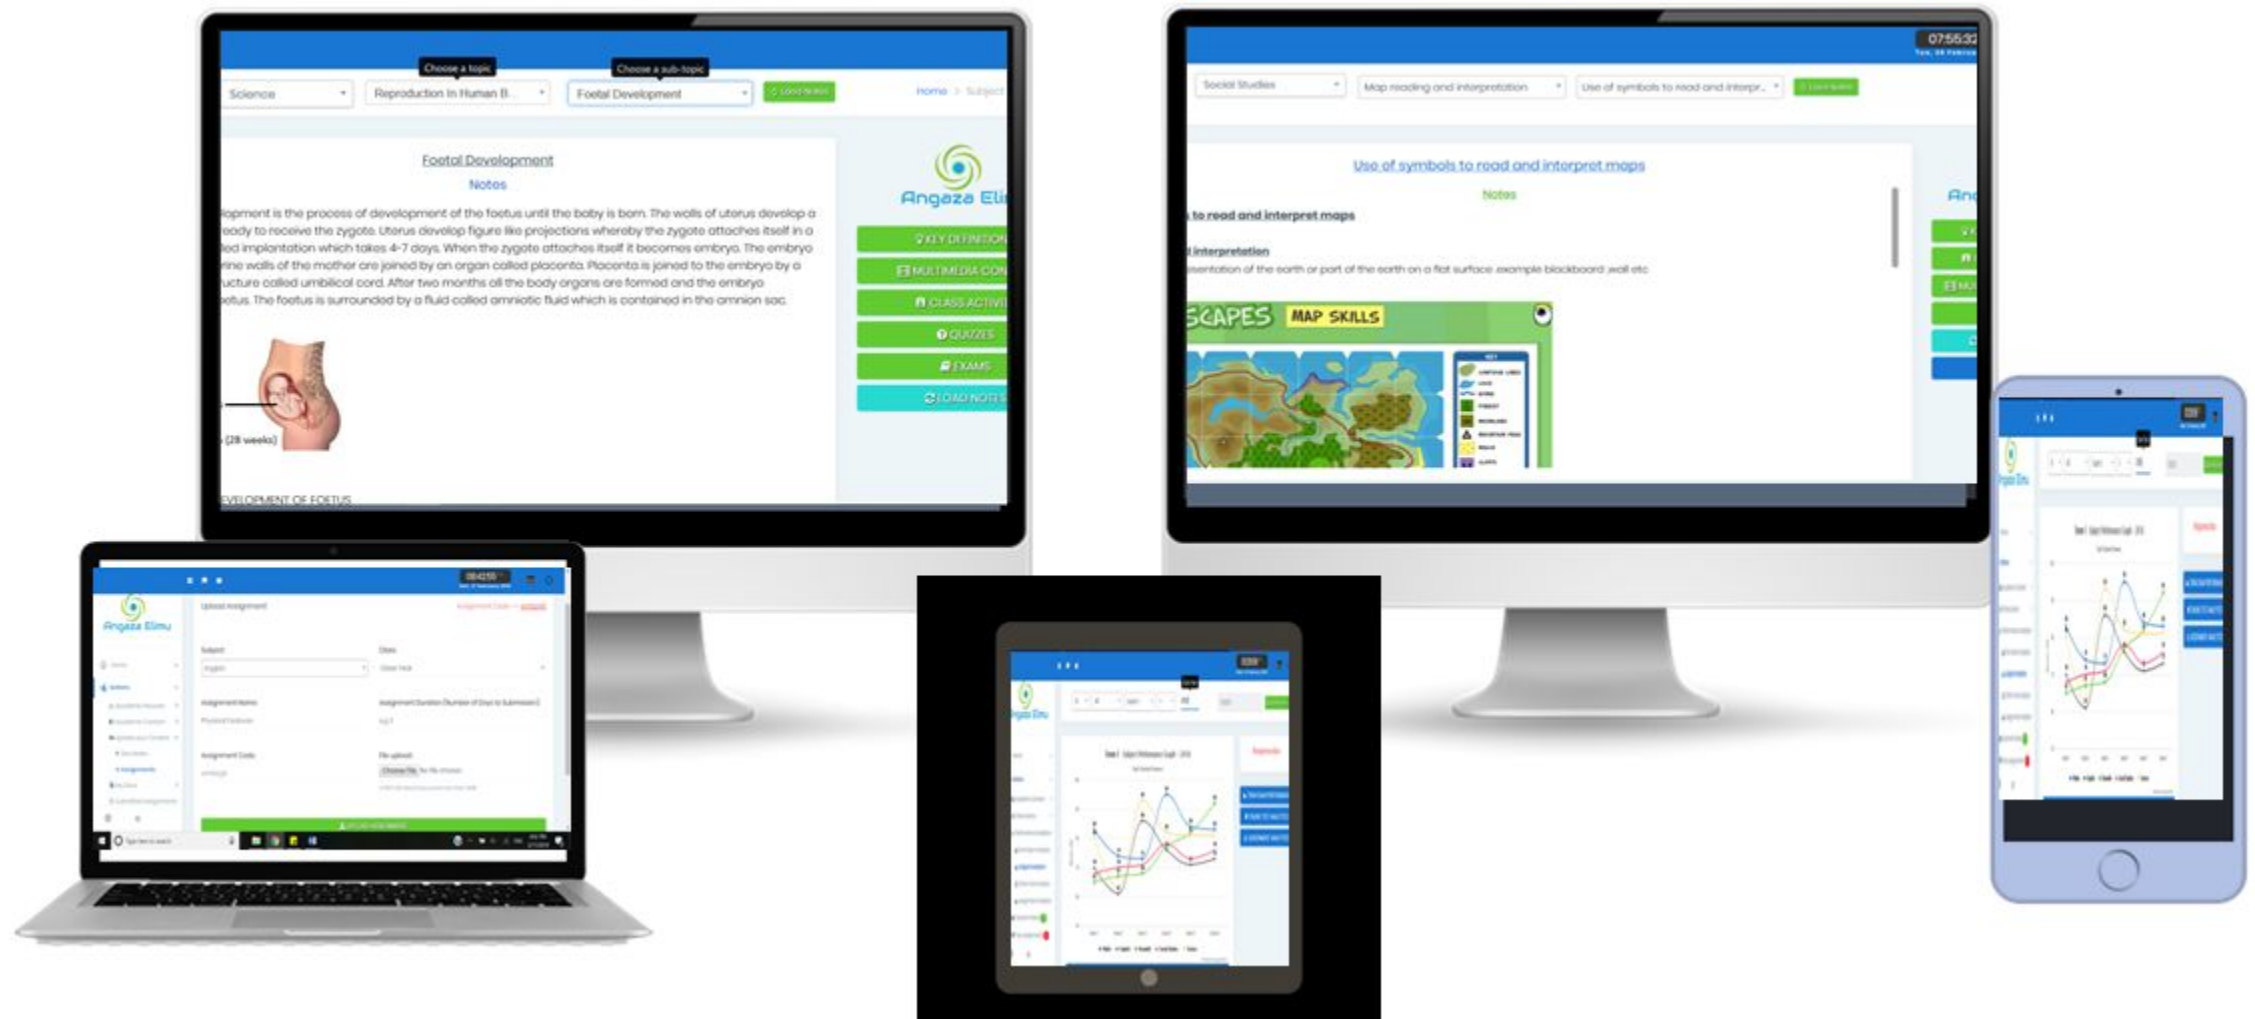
Choose a topic
Choose a sub-topic
Science
Reproduction In Human B...
Foetal Development
Load Notes
Home > Subject

Foetal Development
Notes

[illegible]lopment is the process of development of the foetus until the baby is born. The walls of uterus develop a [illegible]eady to receive the zygote. Uterus develop figure like projections whereby the zygote attaches itself in a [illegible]led implantation which takes 4-7 days. When the zygote attaches itself it becomes embryo. The embryo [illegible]ine walls of the mother are joined by an organ called placenta. Placenta is joined to the embryo by a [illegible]ucture called umbilical cord. After two months all the body organs are formed and the embryo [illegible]otus. The foetus is surrounded by a fluid called amniotic fluid which is contained in the amnion sac.

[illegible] (28 weeks)

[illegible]EVELOPMENT OF FOETUS

Angaza Eli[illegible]
KEY DEFINITION
MULTIMEDIA CON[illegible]
CLASS ACTIVI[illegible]
QUIZZES
EXAMS
LOAD NOTES

07:55:32
Social Studies
Map reading and interpretation
Use of symbols to read and interpr...
Load Notes

Use of symbols to read and interpret maps
Notes
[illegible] to read and interpret maps
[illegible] interpretation
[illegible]sentation of the earth or part of the earth on a flat surface example blackboard ,wall etc
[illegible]SCAPES MAP SKILLS
An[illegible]

Angaza Elimu
Upload Assignment
Subject
Class
Assignment Name
Assignment Duration (Number of Days to Submission)
Assignment Code
File upload
Choose File